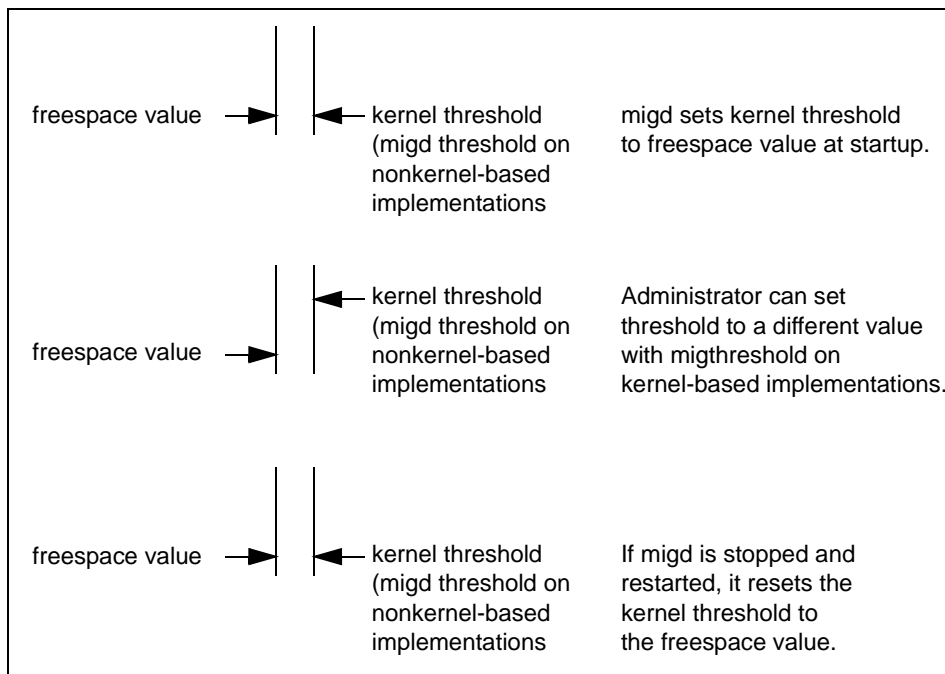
freespace value

kernel threshold (migd threshold on nonkernel-based implementations

migd sets kernel threshold to freespace value at startup.

kernel threshold (migd threshold on nonkernel-based implementations

freespace value

Administrator can set threshold to a different value with migthreshold on kernel-based implementations.

freespace value

kernel threshold (migd threshold on nonkernel-based implementations

If migd is stopped and restarted, it resets the kernel threshold to the freespace value.